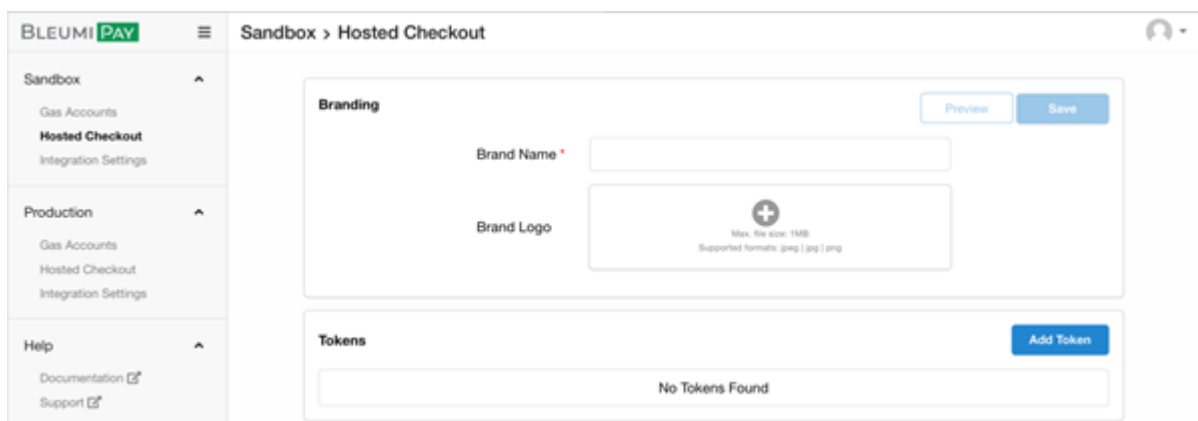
BLEUMI PAY

Sandbox
Gas Accounts
Hosted Checkout
Integration Settings

Production
Gas Accounts
Hosted Checkout
Integration Settings

Help
Documentation
Support

Sandbox > Hosted Checkout

Branding
Preview
Save
Brand Name *
Brand Logo
Max. file size: 1MB
Supported formats: jpeg | jpg | png

Tokens
Add Token
No Tokens Found